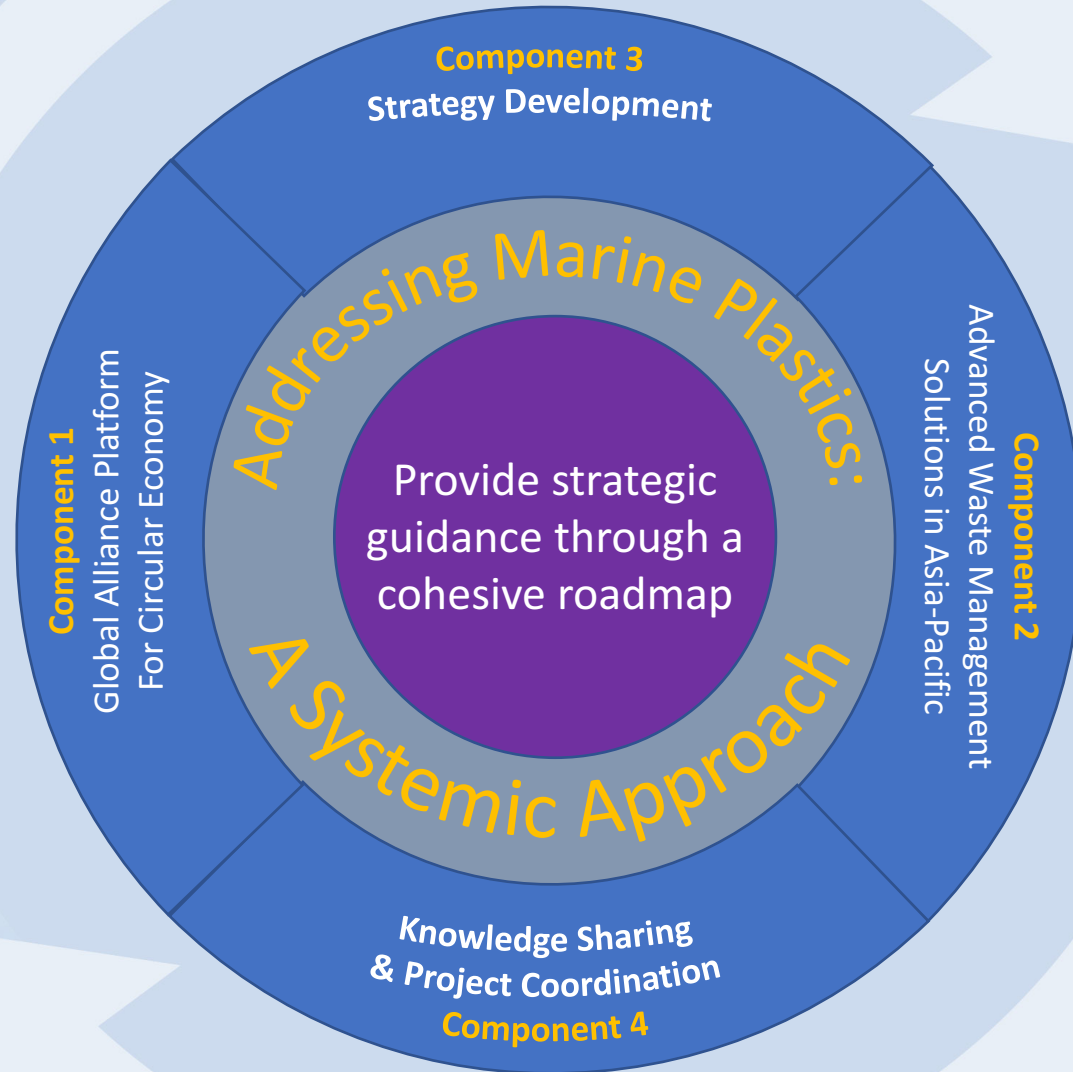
Component 3
Strategy Development

Component 1
Global Alliance Platform For Circular Economy

Addressing Marine Plastics:

Provide strategic guidance through a cohesive roadmap

A Systemic Approach

Component 2
Advanced Waste Management Solutions in Asia-Pacific

Knowledge Sharing & Project Coordination
Component 4